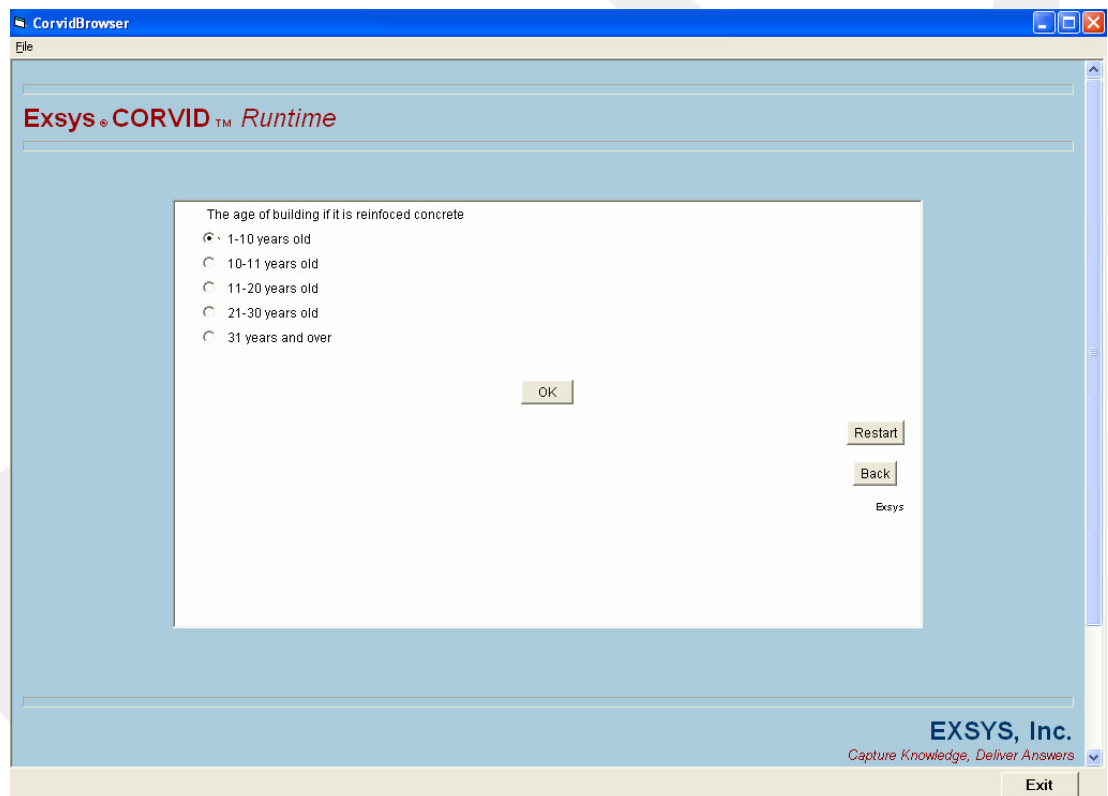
CorvidBrowser

File

Exsys® CORVID™ Runtime

The age of building if it is reinfoced concrete

1-10 years old

10-11 years old

11-20 years old

21-30 years old

31 years and over

OK

Restart

Back

Exsys

EXSYS, Inc.

Capture Knowledge, Deliver Answers

Exit